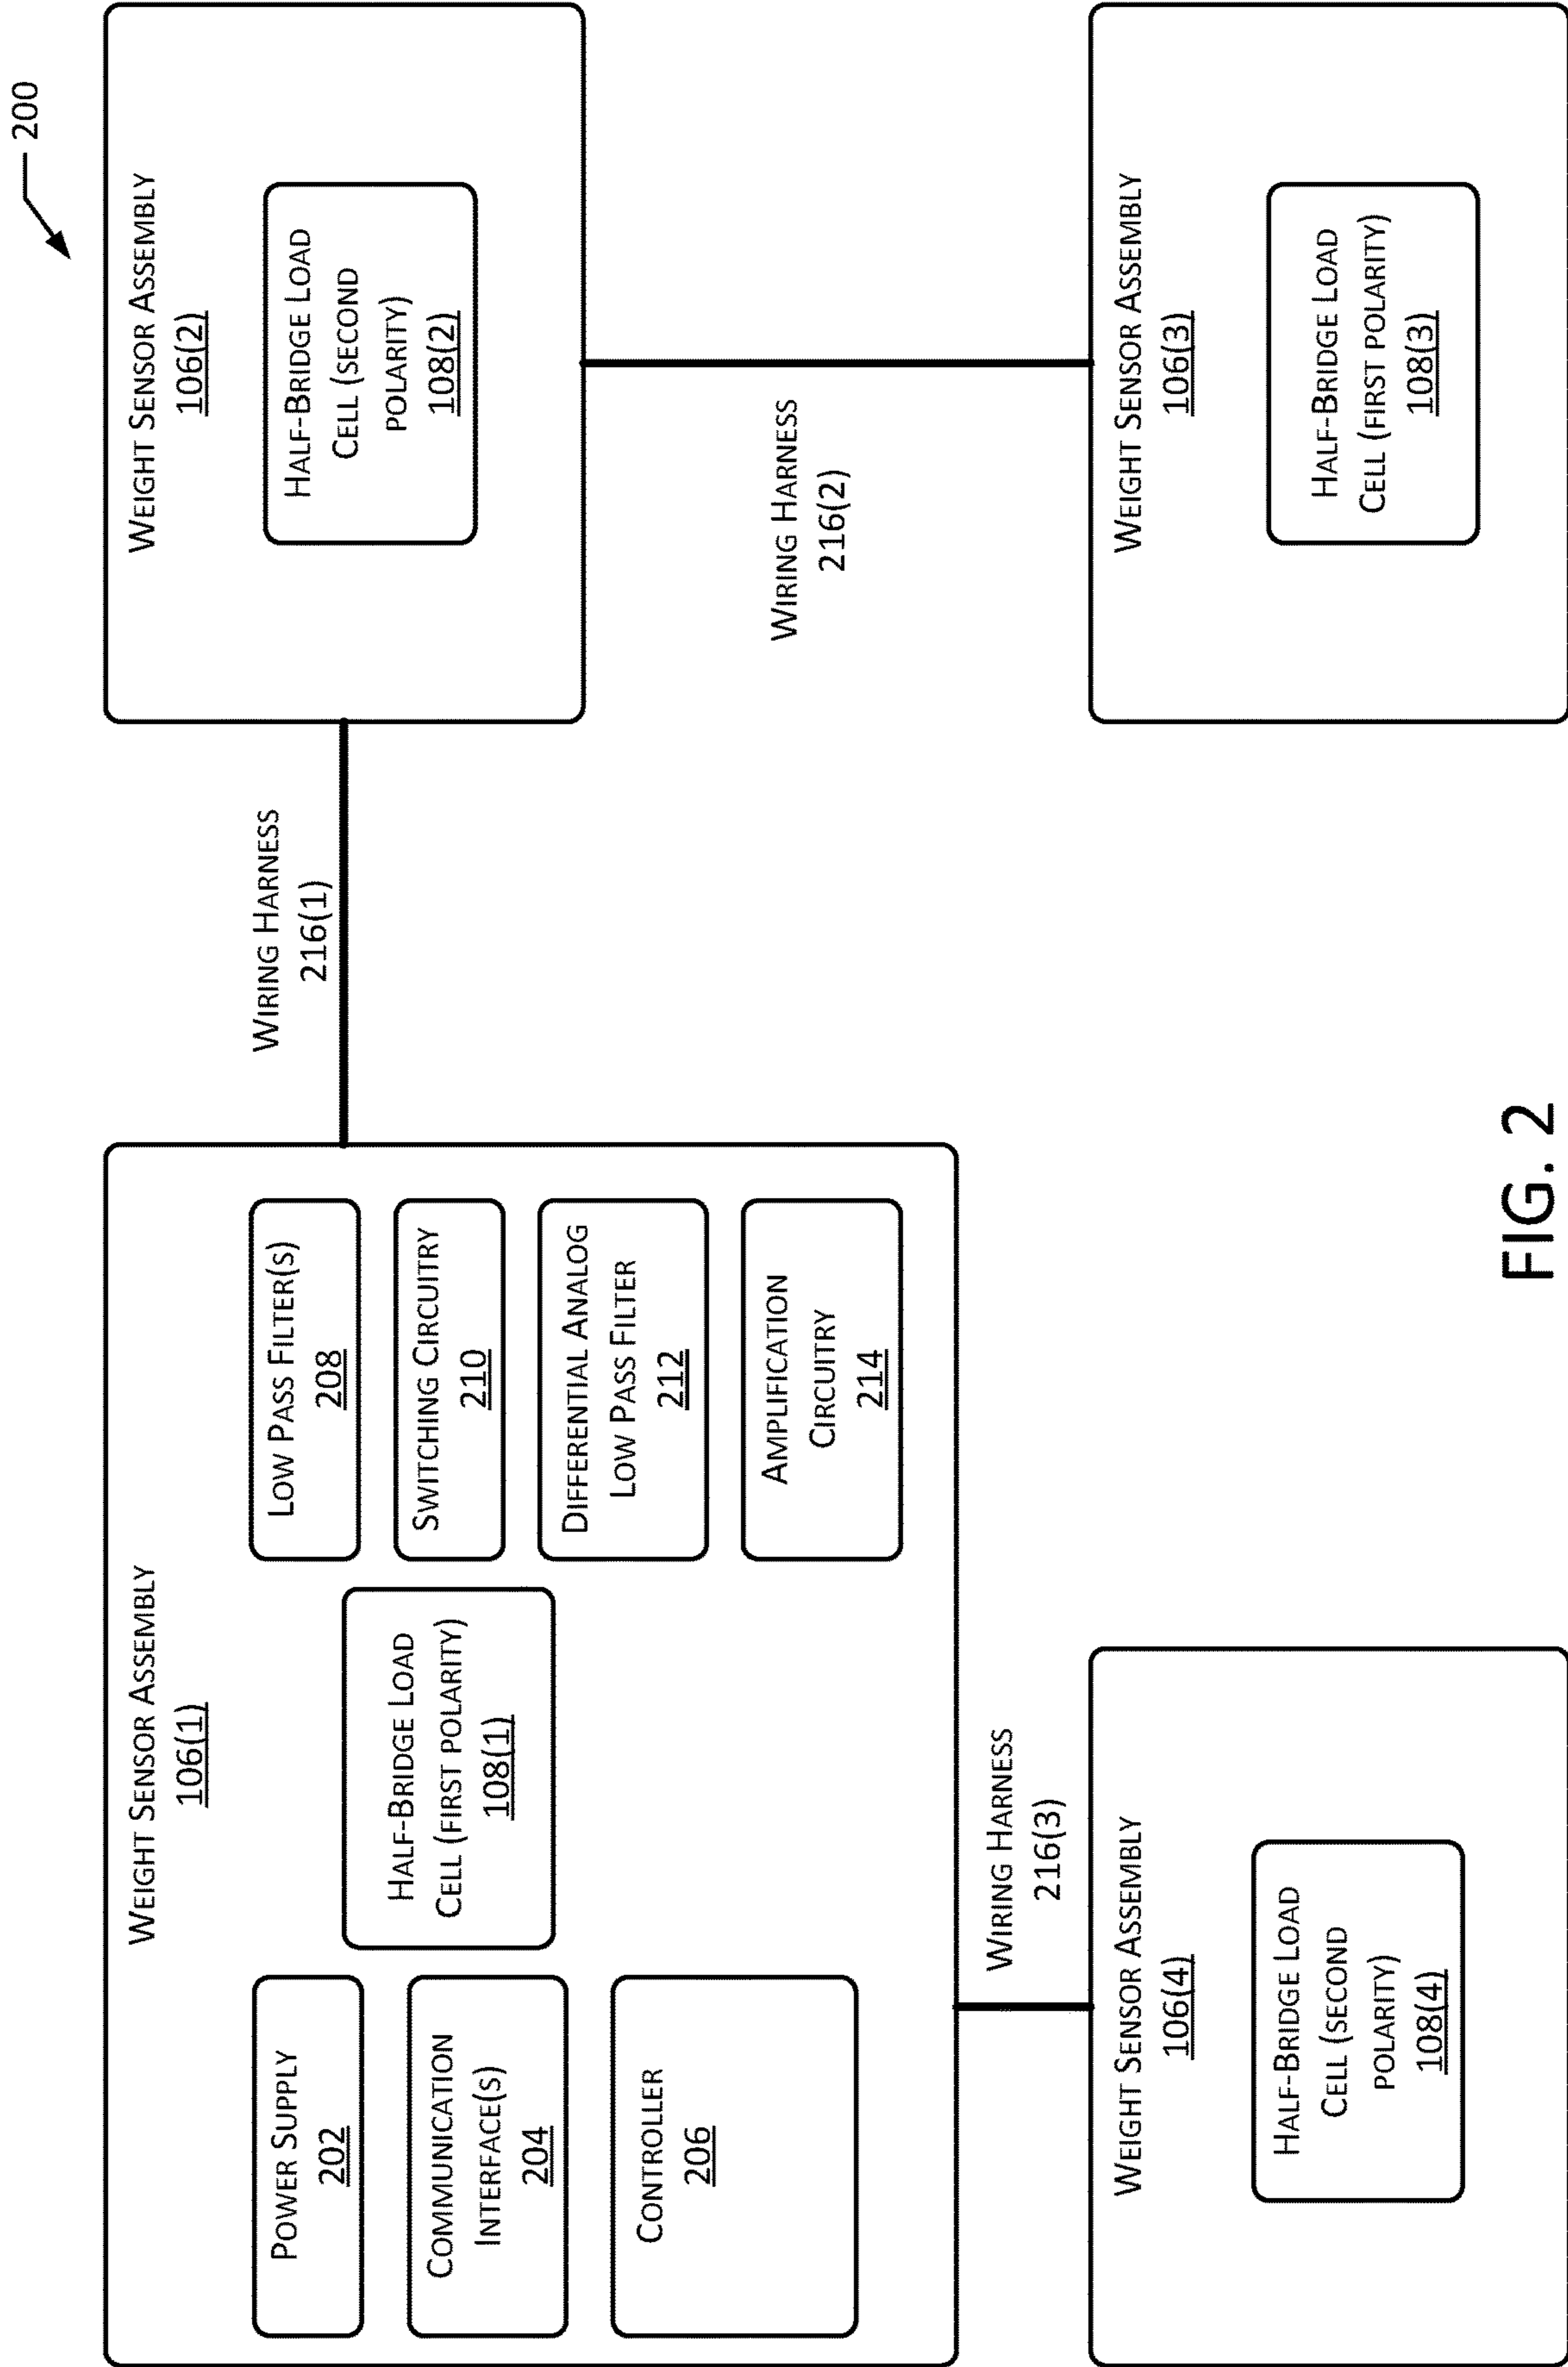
200

Weight Sensor Assembly
106(2)

Half-Bridge Load Cell (second polarity)
108(2)

Wiring Harness
216(2)

Weight Sensor Assembly
106(3)

Half-Bridge Load Cell (first polarity)
108(3)

Wiring Harness
216(1)

Weight Sensor Assembly
106(1)

Low Pass Filter(s)
208

Switching Circuitry
210

Differential Analog Low Pass Filter
212

Amplification Circuitry
214

Half-Bridge Load Cell (first polarity)
108(1)

Power Supply
202

Communication Interface(s)
204

Controller
206

Wiring Harness
216(3)

Weight Sensor Assembly
106(4)

Half-Bridge Load Cell (second polarity)
108(4)

FIG. 2